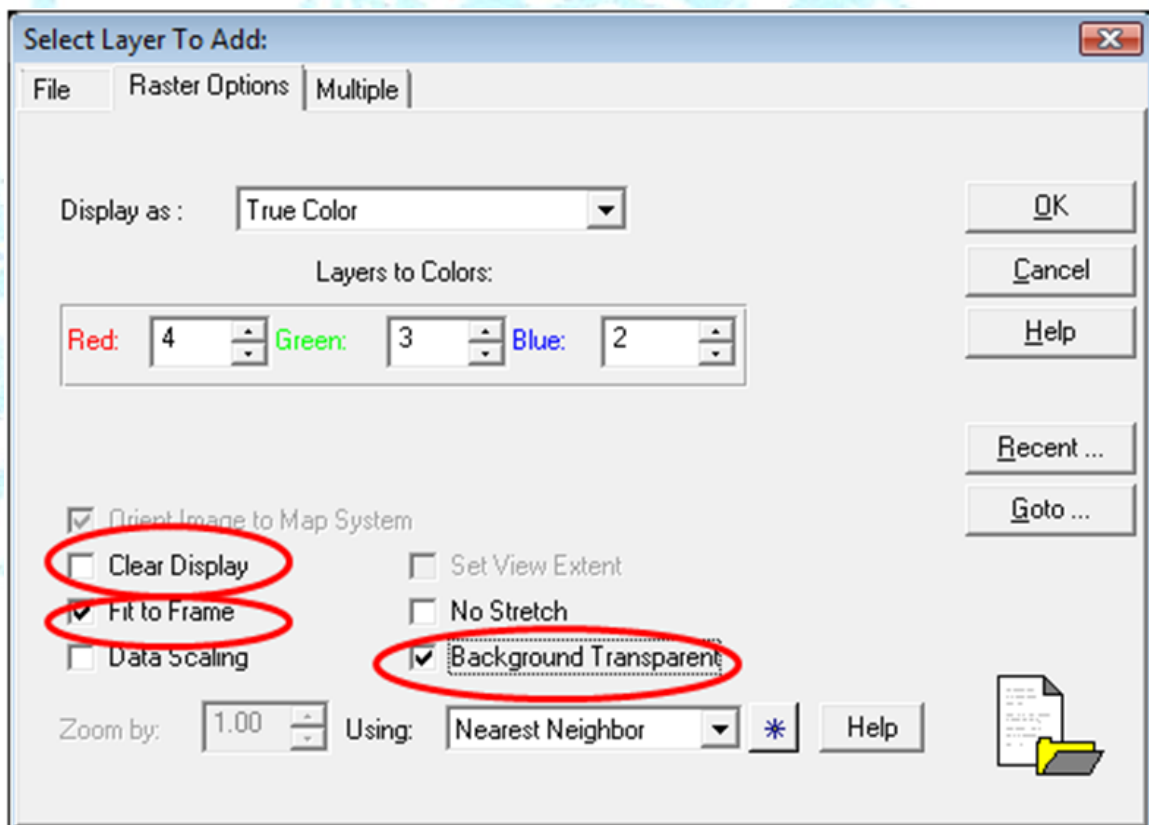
Select Layer To Add:

File | Raster Options | Multiple

Display as : True Color

Layers to Colors:

Red: 4 Green: 3 Blue: 2

OK
Cancel
Help

Recent ...
Goto ...

Orient Image to Map System
Clear Display
Fit to Frame
Data Scaling

Set View Extent
No Stretch
Background Transparent

Zoom by: 1.00 Using: Nearest Neighbor Help